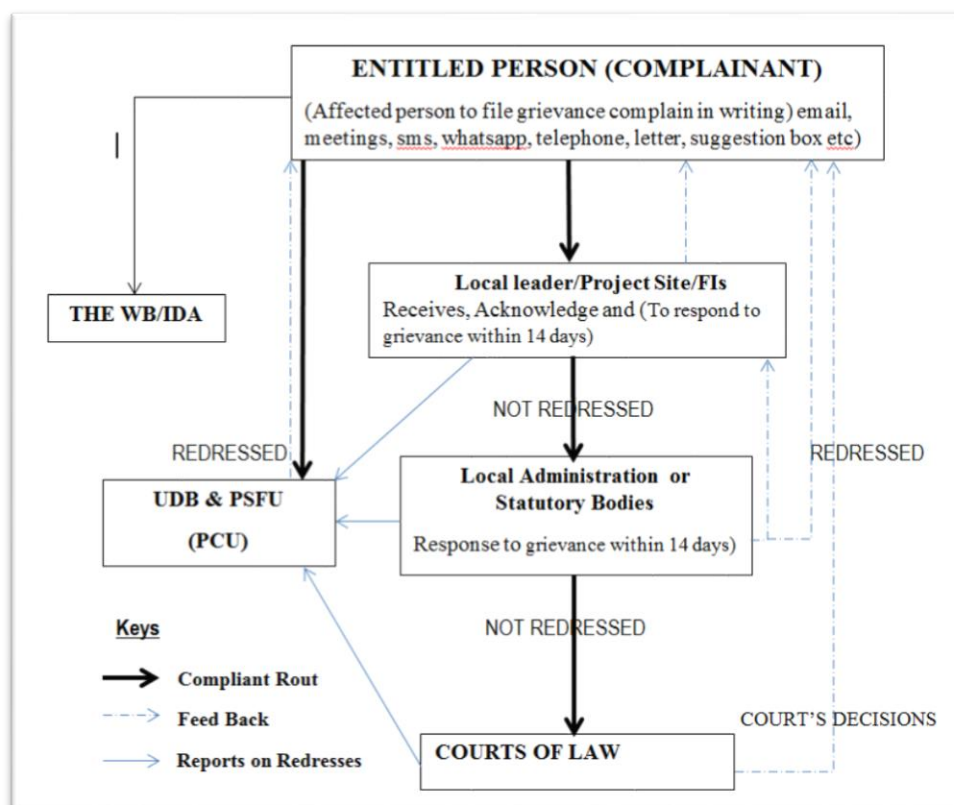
ENTITLED PERSON (COMPLAINANT)

(Affected person to file grievance complain in writing) email, meetings, sms, whatsapp, telephone, letter, suggestion box etc)

|

THE WB/IDA

Local leader/Project Site/FIs
Receives, Acknowledge and (To respond to grievance within 14 days)

NOT REDRESSED

REDRESSED

Local Administration or Statutory Bodies
Response to grievance within 14 days)

REDRESSED

UDB & PSFU
(PCU)

NOT REDRESSED

Keys

Compliant Rout

Feed Back

Reports on Redresses

COURT'S DECISIONS

COURTS OF LAW